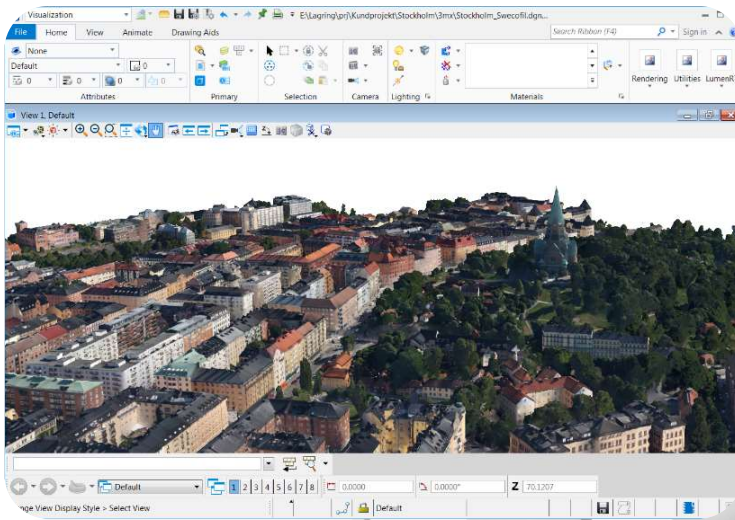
Visualization
E:\Lagring\prj\Kundprojekt\Stockholm\3mx\Stockholm_Swecofil.dgn...
Search Ribbon (F4)
Sign in
File
Home
View
Animate
Drawing Aids
None
Default
0
0
0
0
Attributes
Primary
Selection
Camera
Lighting
Materials
Rendering
Utilities
LumenR
View 1, Default
Default
1
2
3
4
5
6
7
8
0.0000
0.0000°
Z
70.1207
nge View Display Style > Select View
Default